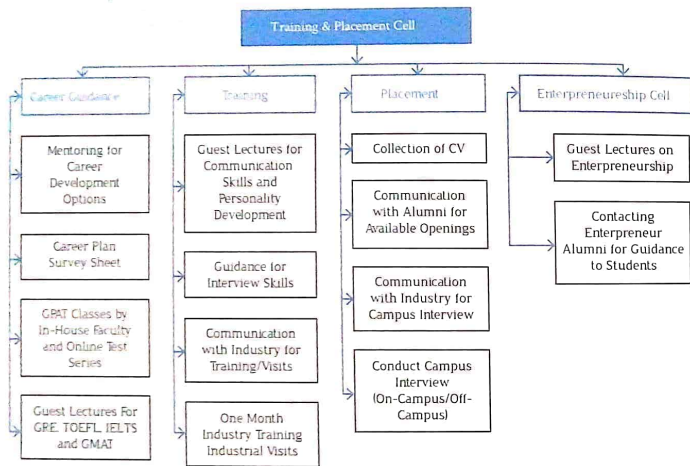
Training & Placement Cell

Career Guidance

Mentoring for Career Development Options

Career Plan Survey Sheet

GPAT Classes by In-House Faculty and Online Test Series

Guest Lectures For GRE, TOEFL, IELTS and GMAT

Training

Guest Lectures for Communication Skills and Personality Development

Guidance for Interview Skills

Communication with Industry for Training/Visits

One Month Industry Training Industrial Visits

Placement

Collection of CV

Communication with Alumni for Available Openings

Communication with Industry for Campus Interview

Conduct Campus Interview (On-Campus/Off-Campus)

Enterpreneureship Cell

Guest Lectures on Enterpreneurship

Contacting Enterpreneur Alumni for Guidance to Students